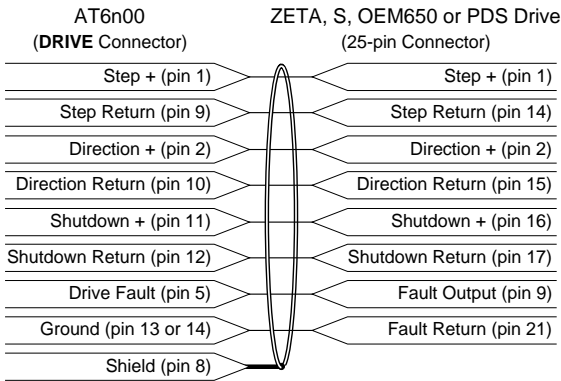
AT6n00
(DRIVE Connector)

Step + (pin 1)
Step Return (pin 9)
Direction + (pin 2)
Direction Return (pin 10)
Shutdown + (pin 11)
Shutdown Return (pin 12)
Drive Fault (pin 5)
Ground (pin 13 or 14)
Shield (pin 8)

ZETA, S, OEM650 or PDS Drive
(25-pin Connector)

Step + (pin 1)
Step Return (pin 14)
Direction + (pin 2)
Direction Return (pin 15)
Shutdown + (pin 16)
Shutdown Return (pin 17)
Fault Output (pin 9)
Fault Return (pin 21)